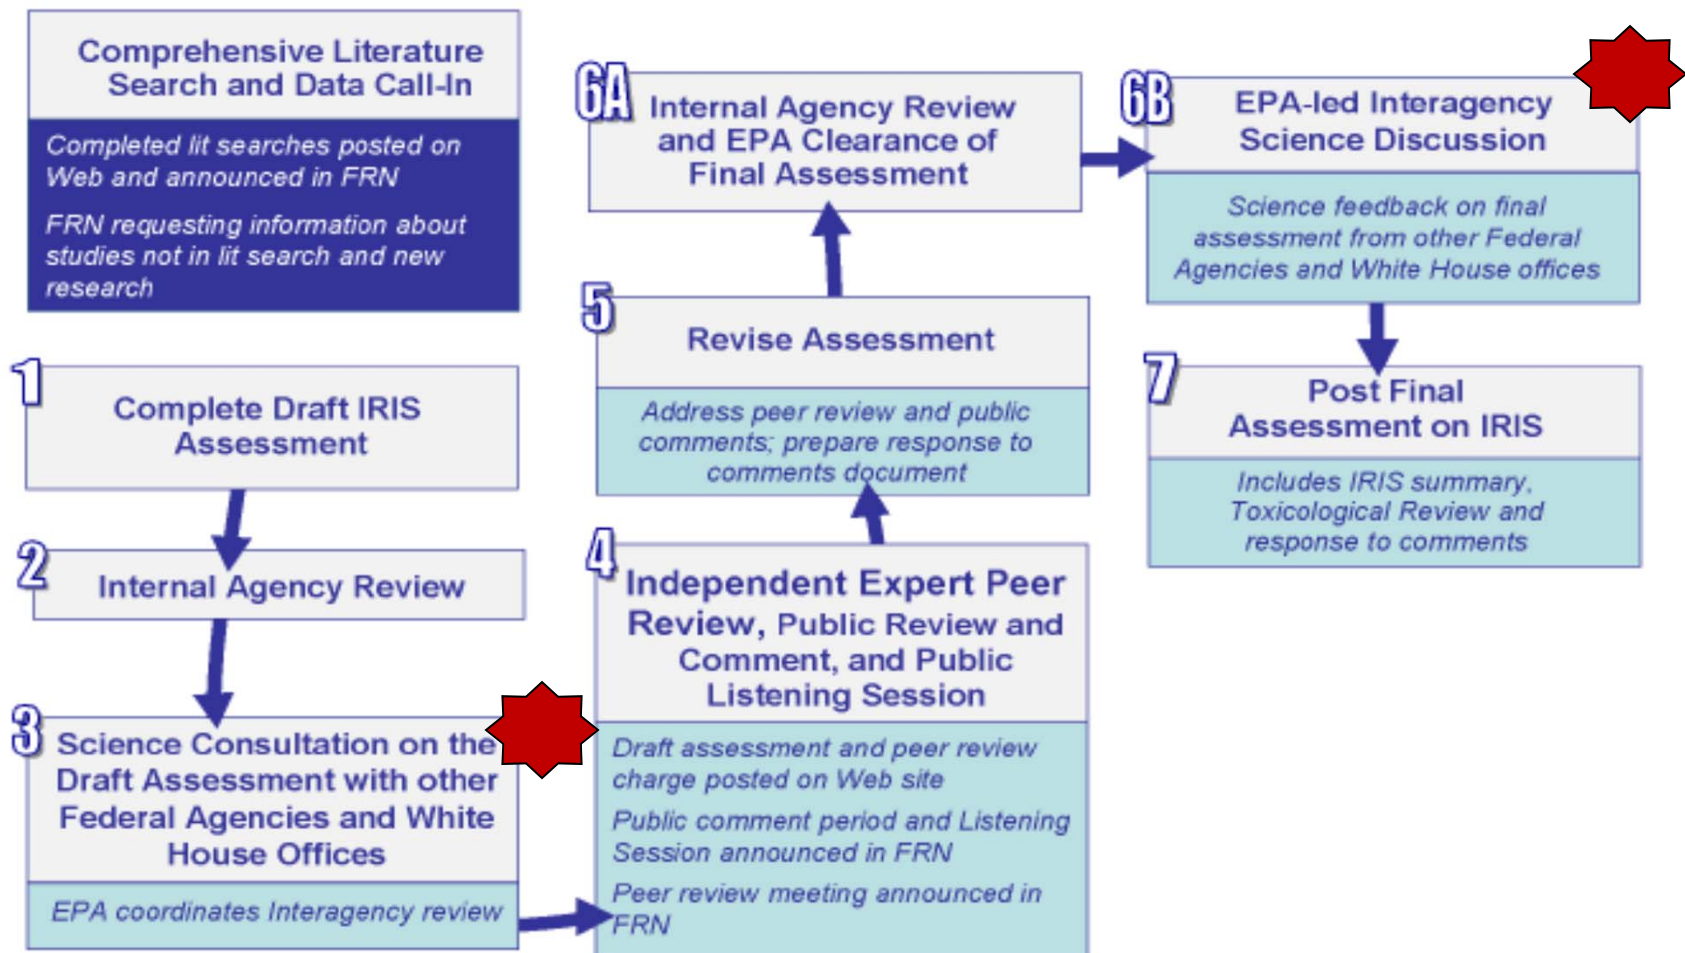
Comprehensive Literature Search and Data Call-In

Completed lit searches posted on Web and announced in FRN

FRN requesting information about studies not in lit search and new research

1

Complete Draft IRIS Assessment

2

Internal Agency Review

3

Science Consultation on the Draft Assessment with other Federal Agencies and White House Offices

EPA coordinates Interagency review

4

Independent Expert Peer Review, Public Review and Comment, and Public Listening Session

Draft assessment and peer review charge posted on Web site

Public comment period and Listening Session announced in FRN

Peer review meeting announced in FRN

5

Revise Assessment

Address peer review and public comments; prepare response to comments document

6A

Internal Agency Review and EPA Clearance of Final Assessment

6B

EPA-led Interagency Science Discussion

Science feedback on final assessment from other Federal Agencies and White House offices

7

Post Final Assessment on IRIS

Includes IRIS summary, Toxicological Review and response to comments